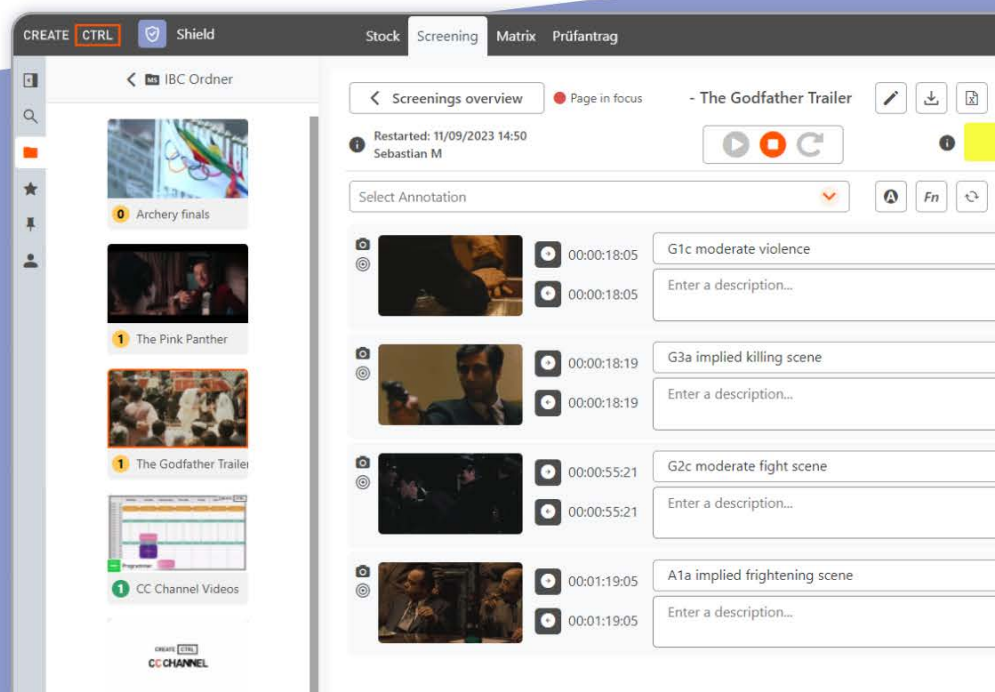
CREATE CTRL Shield

Stock Screening Matrix Prüfantrag

IBC Ordner

0 Archery finals

1 The Pink Panther

1 The Godfather Trailer

1 CC Channel Videos

CREATE CTRL
CC CHANNEL

Screenings overview

Page in focus

- The Godfather Trailer

Restarted: 11/09/2023 14:50
Sebastian M

Select Annotation

Fn

00:00:18:05
00:00:18:05
G1c moderate violence
Enter a description...

00:00:18:19
00:00:18:19
G3a implied killing scene
Enter a description...

00:00:55:21
00:00:55:21
G2c moderate fight scene
Enter a description...

00:01:19:05
00:01:19:05
A1a implied frightening scene
Enter a description...